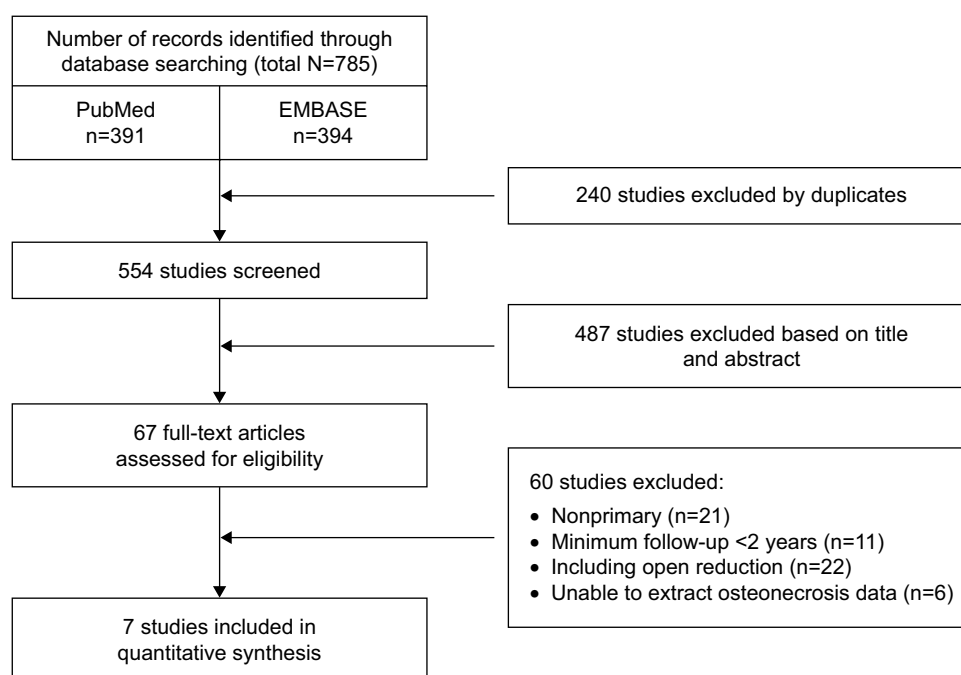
Number of records identified through database searching (total N=785)

PubMed
n=391

EMBASE
n=394

240 studies excluded by duplicates

554 studies screened

487 studies excluded based on title and abstract

67 full-text articles assessed for eligibility

60 studies excluded:
• Nonprimary (n=21)
• Minimum follow-up <2 years (n=11)
• Including open reduction (n=22)
• Unable to extract osteonecrosis data (n=6)

7 studies included in quantitative synthesis